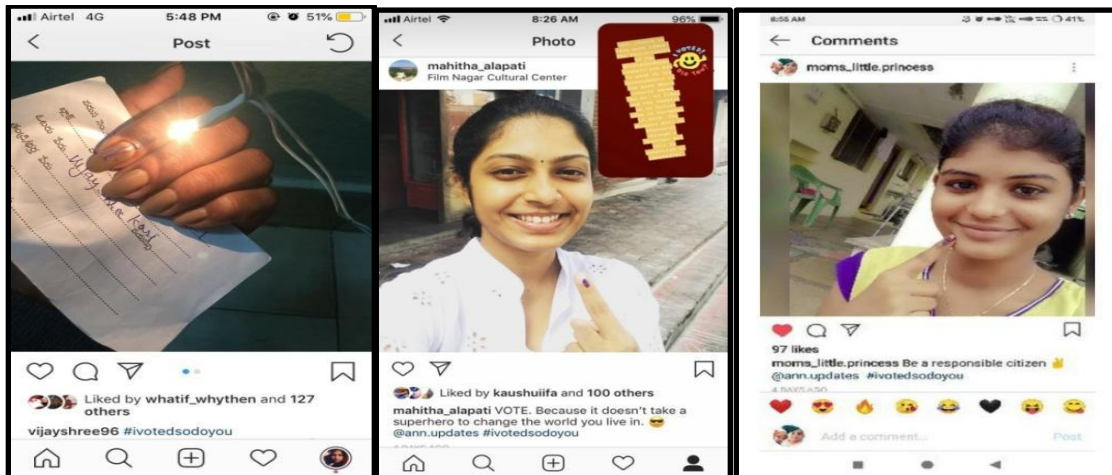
Airtel 4G 5:48 PM 51%

Post

Liked by whatif_whythen and 127 others

vijayshree96 #ivotedsodoyou

Airtel 8:26 AM 96%

Photo

mahitha_alapati
Film Nagar Cultural Center

I voted

Liked by kaushuiifa and 100 others

mahitha_alapati VOTE. Because it doesn't take a superhero to change the world you live in. 😎 @ann.updates #ivotedsodoyou

8:55 AM 41%

Comments

moms_little.princess

97 likes

moms_little.princess Be a responsible citizen 👌 @ann.updates #ivotedsodoyou

4 DAYS AGO

Add a comment...

Post